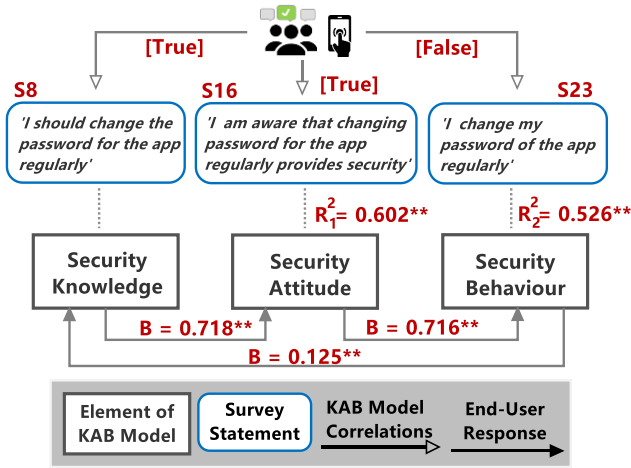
[True]

[False]

S8

S16

[True]

S23

'I should change the password for the app regularly'

'I am aware that changing password for the app regularly provides security'

'I change my password of the app regularly'

$R_1^2 = 0.602$**

$R_2^2 = 0.526$**

Security Knowledge

Security Attitude

Security Behaviour

B = 0.718**

B = 0.716**

B = 0.125**

Element of KAB Model

Survey Statement

KAB Model Correlations

End-User Response